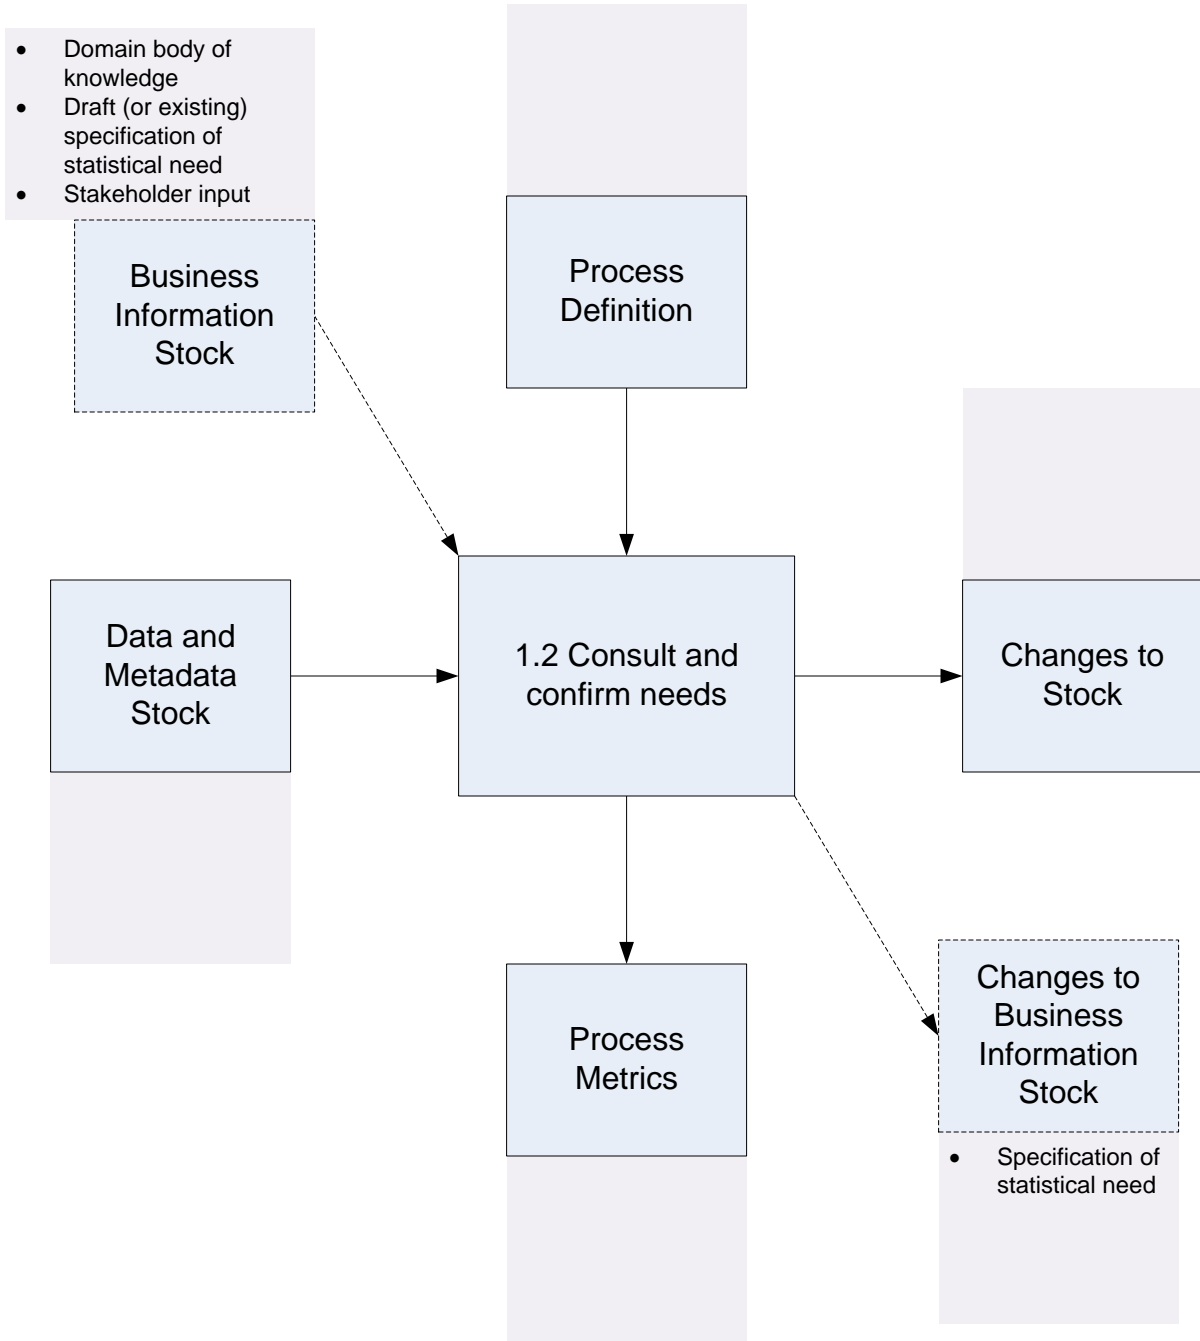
- Domain body of knowledge
- Draft (or existing) specification of statistical need
- Stakeholder input

Business Information Stock

Process Definition

Data and Metadata Stock

1.2 Consult and confirm needs

Changes to Stock

Process Metrics

Changes to Business Information Stock

- Specification of statistical need